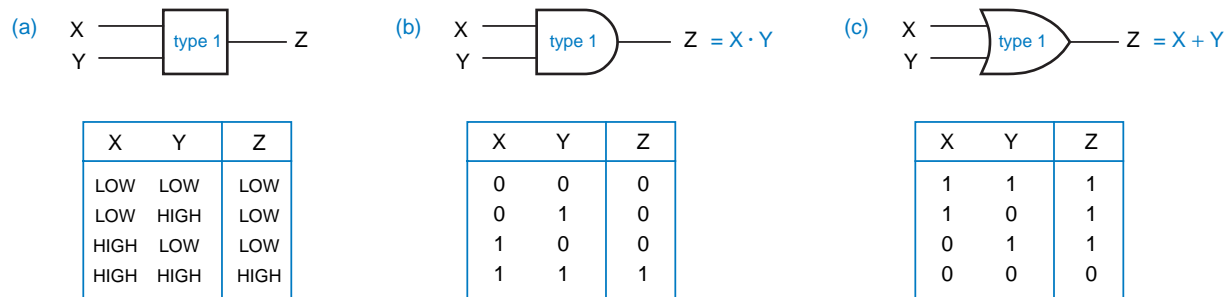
(a)

X
Y
type 1
Z

| X | Y | Z |
|---|---|---|
| LOW | LOW | LOW |
| LOW | HIGH | LOW |
| HIGH | LOW | LOW |
| HIGH | HIGH | HIGH |

(b)

X
Y
type 1
Z $= X \cdot Y$

| X | Y | Z |
|---|---|---|
| 0 | 0 | 0 |
| 0 | 1 | 0 |
| 1 | 0 | 0 |
| 1 | 1 | 1 |

(c)

X
Y
type 1
Z $= X + Y$

| X | Y | Z |
|---|---|---|
| 1 | 1 | 1 |
| 1 | 0 | 1 |
| 0 | 1 | 1 |
| 0 | 0 | 0 |